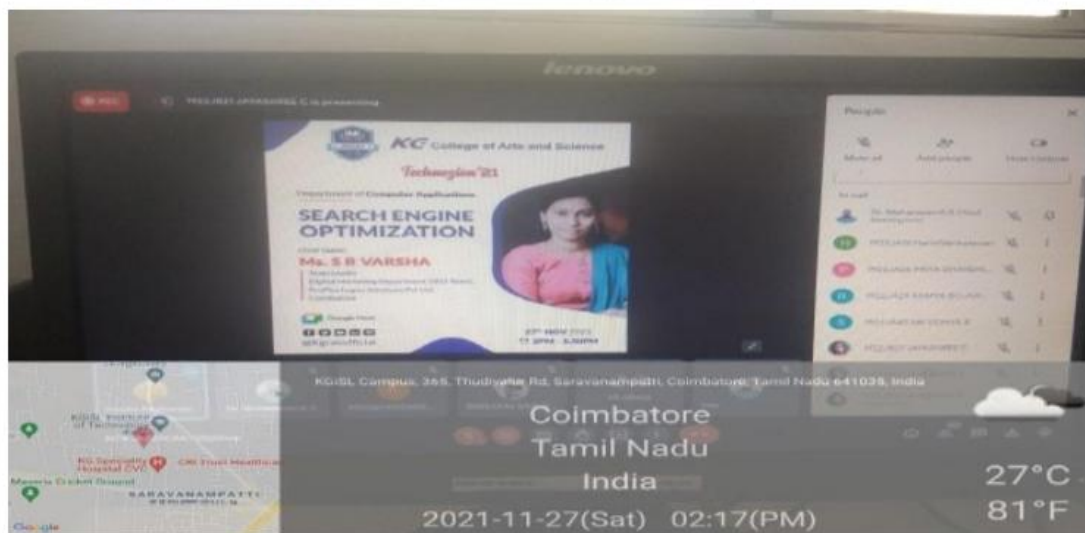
lenovo

REC

KC College of Arts and Science

Technozion'21

Department of Computer Applications

SEARCH ENGINE OPTIMIZATION

Chief Guest

Ms. S R VARSHA

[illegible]

Google Meet

27th NOV 2021

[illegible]

People

Mute all

Add people

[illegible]

In call

KGiSL Campus, 365, Thudiyalur Rd, Saravanampatti, Coimbatore, Tamil Nadu 641035, India

Coimbatore
Tamil Nadu
India
2021-11-27(Sat) 02:17(PM)

27°C
81°F

KGiSL Institute of Technology

KG Speciality Hospital CVC

SARAVANAMPATTI

Google